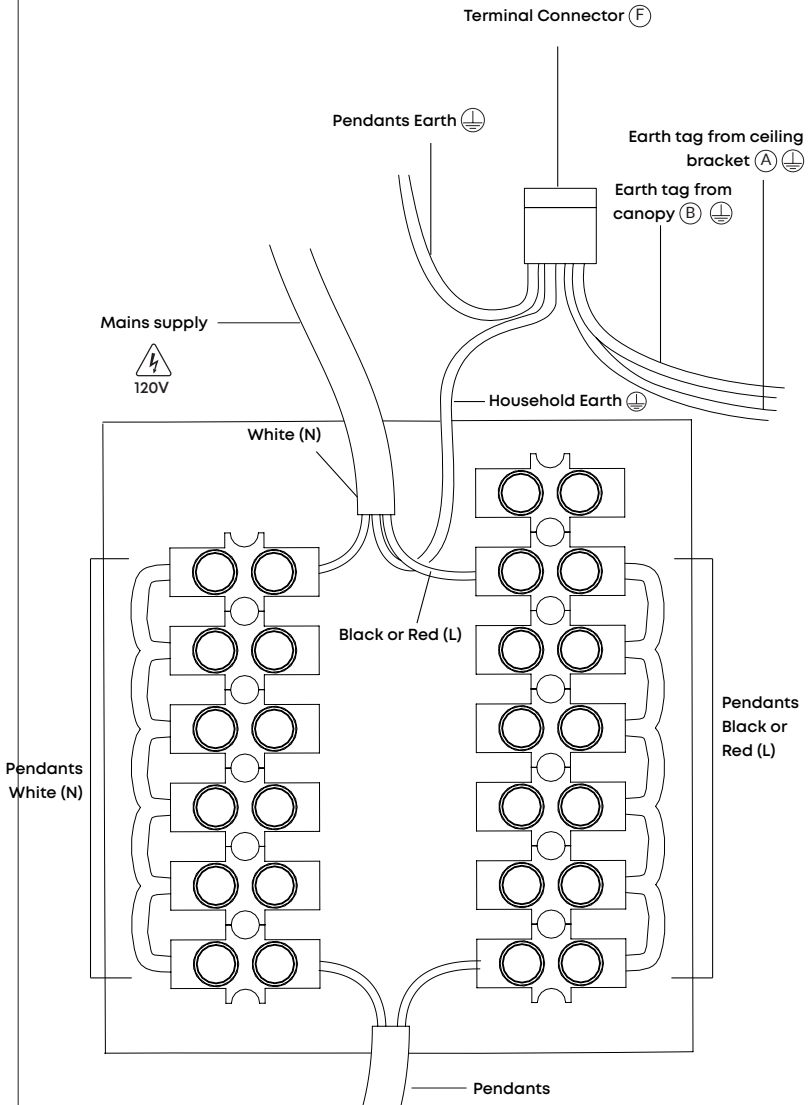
Terminal Connector (F)

Pendants Earth ⏚

Earth tag from ceiling bracket (A) ⏚

Earth tag from canopy (B) ⏚

Mains supply

120V

Household Earth ⏚

White (N)

Black or Red (L)

Pendants Black or Red (L)

Pendants White (N)

Pendants